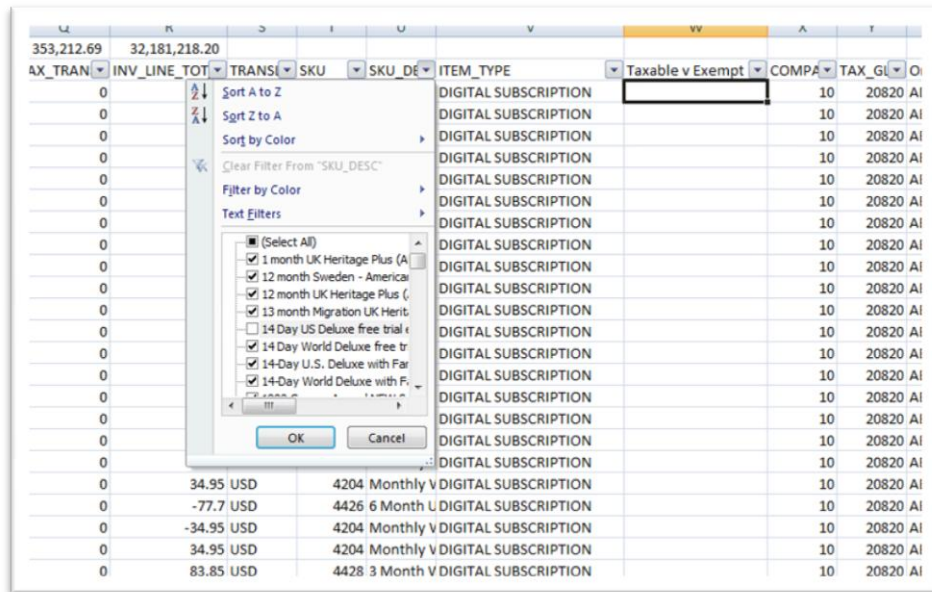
| Q | R | S | T | U | V | W | X | Y | |
|---|---|---|---|---|---|---|---|---|---|
| 353,212.69 | 32,181,218.20 | | | | | | | | |
| AX_TRAN | INV_LINE_TOT | TRANS | SKU | SKU_DE | ITEM_TYPE | Taxable v Exempt | COMPA | TAX_GL | O |
| 0 | | | | | DIGITAL SUBSCRIPTION | | 10 | 20820 | AI |
| 0 | | | | | DIGITAL SUBSCRIPTION | | 10 | 20820 | AI |
| 0 | | | | | DIGITAL SUBSCRIPTION | | 10 | 20820 | AI |
| 0 | | | | | DIGITAL SUBSCRIPTION | | 10 | 20820 | AI |
| 0 | | | | | DIGITAL SUBSCRIPTION | | 10 | 20820 | AI |
| 0 | | | | | DIGITAL SUBSCRIPTION | | 10 | 20820 | AI |
| 0 | | | | | DIGITAL SUBSCRIPTION | | 10 | 20820 | AI |
| 0 | | | | | DIGITAL SUBSCRIPTION | | 10 | 20820 | AI |
| 0 | | | | | DIGITAL SUBSCRIPTION | | 10 | 20820 | AI |
| 0 | | | | | DIGITAL SUBSCRIPTION | | 10 | 20820 | AI |
| 0 | | | | | DIGITAL SUBSCRIPTION | | 10 | 20820 | AI |
| 0 | | | | | DIGITAL SUBSCRIPTION | | 10 | 20820 | AI |
| 0 | | | | | DIGITAL SUBSCRIPTION | | 10 | 20820 | AI |
| 0 | | | | | DIGITAL SUBSCRIPTION | | 10 | 20820 | AI |
| 0 | | | | | DIGITAL SUBSCRIPTION | | 10 | 20820 | AI |
| 0 | | | | | DIGITAL SUBSCRIPTION | | 10 | 20820 | AI |
| 0 | | | | | DIGITAL SUBSCRIPTION | | 10 | 20820 | AI |
| 0 | | | | | DIGITAL SUBSCRIPTION | | 10 | 20820 | AI |
| 0 | | | | | DIGITAL SUBSCRIPTION | | 10 | 20820 | AI |
| 0 | 34.95 | USD | 4204 | Monthly V | DIGITAL SUBSCRIPTION | | 10 | 20820 | AI |
| 0 | -77.7 | USD | 4426 | 6 Month U | DIGITAL SUBSCRIPTION | | 10 | 20820 | AI |
| 0 | -34.95 | USD | 4204 | Monthly V | DIGITAL SUBSCRIPTION | | 10 | 20820 | AI |
| 0 | 34.95 | USD | 4204 | Monthly V | DIGITAL SUBSCRIPTION | | 10 | 20820 | AI |
| 0 | 83.85 | USD | 4428 | 3 Month V | DIGITAL SUBSCRIPTION | | 10 | 20820 | AI |

Sort A to Z
Sort Z to A
Sort by Color
Clear Filter From "SKU_DESC"
Filter by Color
Text Filters
(Select All)
1 month UK Heritage Plus (A
12 month Sweden - Americar
12 month UK Heritage Plus (
13 month Migration UK Herit
14 Day US Deluxe free trial
14 Day World Deluxe free tr
14-Day U.S. Deluxe with Far
14-Day World Deluxe with F
OK
Cancel